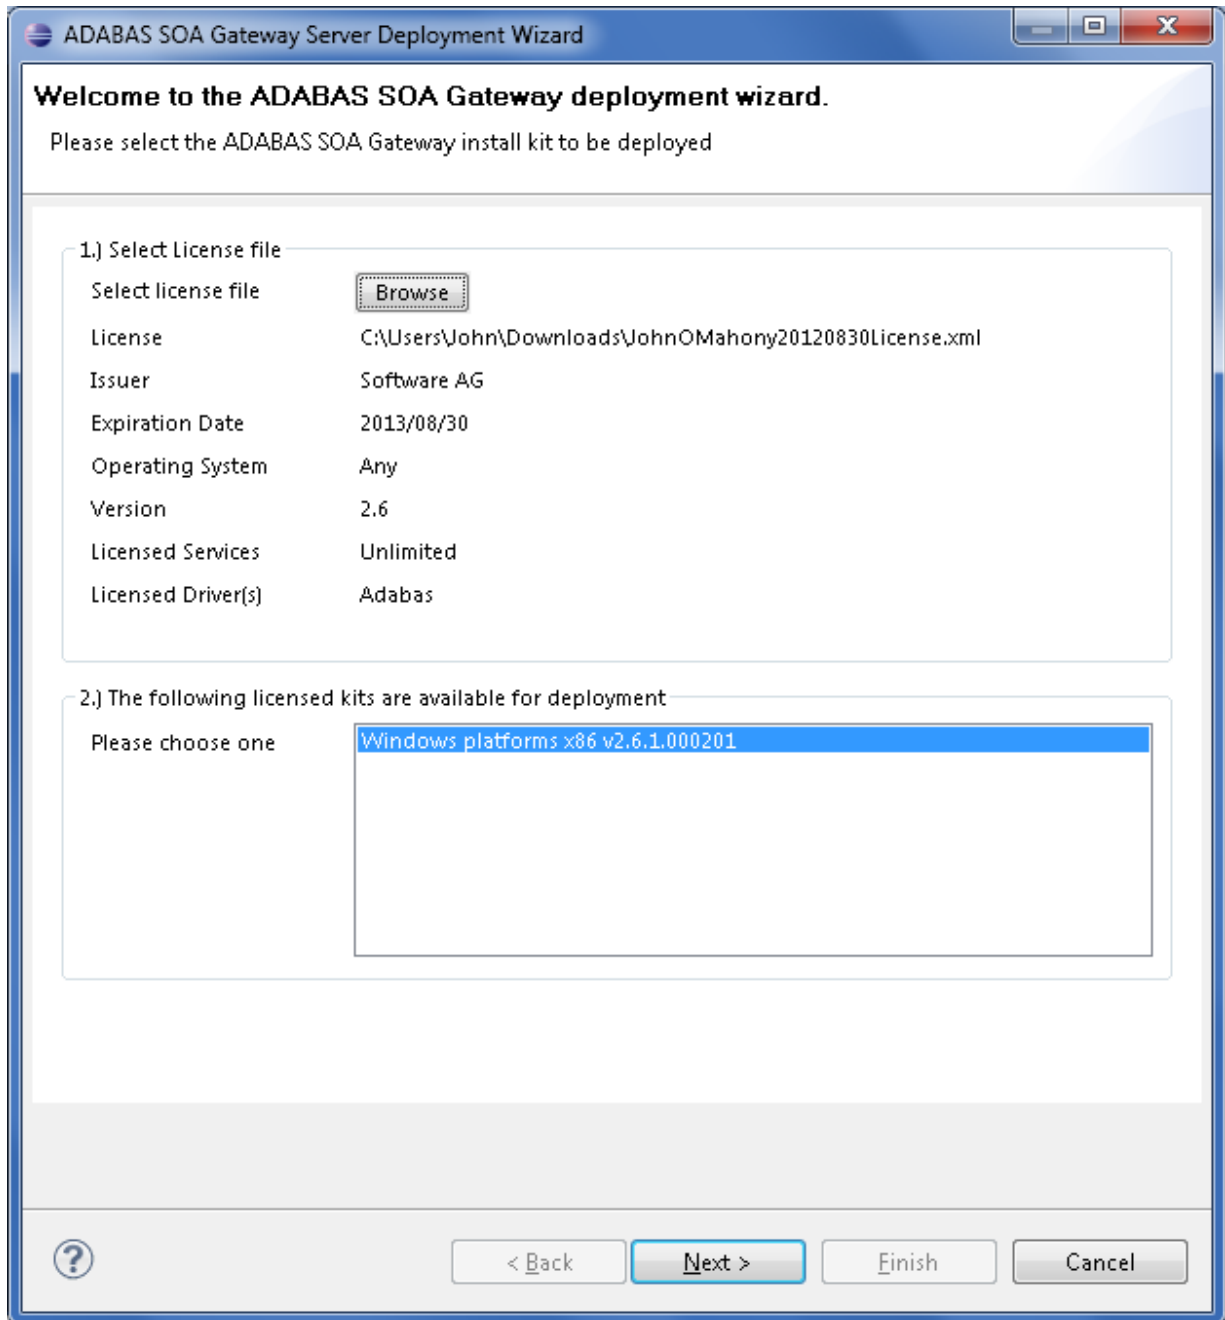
ADABAS SOA Gateway Server Deployment Wizard

Welcome to the ADABAS SOA Gateway deployment wizard.

Please select the ADABAS SOA Gateway install kit to be deployed

1.) Select License file

Select license file Browse

License C:\Users\John\Downloads\JohnOMahony20120830License.xml

Issuer Software AG

Expiration Date 2013/08/30

Operating System Any

Version 2.6

Licensed Services Unlimited

Licensed Driver(s) Adabas

2.) The following licensed kits are available for deployment

Please choose one

Windows platforms x86 v2.6.1.000201

?

< Back Next > Finish Cancel